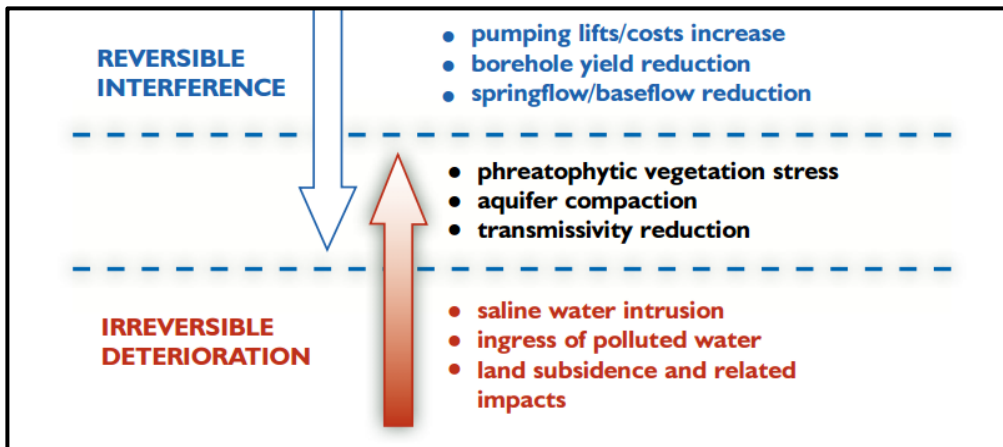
REVERSIBLE INTERFERENCE

- pumping lifts/costs increase
- borehole yield reduction
- springflow/baseflow reduction

- phreatophytic vegetation stress
- aquifer compaction
- transmissivity reduction

IRREVERSIBLE DETERIORATION

- saline water intrusion
- ingress of polluted water
- land subsidence and related impacts